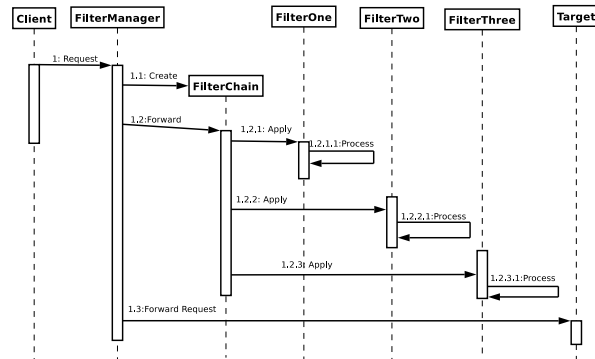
Client
FilterManager
FilterOne
FilterTwo
FilterThree
Target
1: Request
1.1: Create
FilterChain
1.2:Forward
1.2.1: Apply
1.2.1.1:Process
1.2.2: Apply
1.2.2.1:Process
1.2.3: Apply
1.2.3.1:Process
1.3:Forward Request